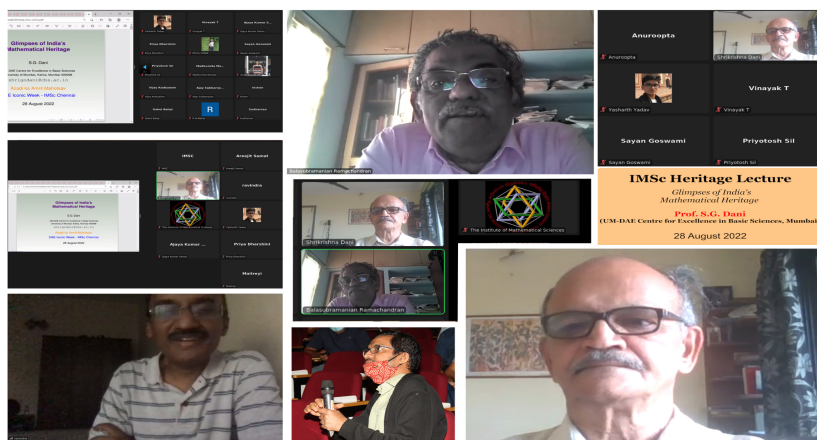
Glimpses of India's Mathematical Heritage

S.G. Dani

Azadi ka Amrit Mahotsav
E Iconic Week - IMSc Chennai

28 August 2022

Prasad T
Nilesh Kumar S...
Priya Dharshini
Sayan Goswami
Priyotosh Sil
Mathumita Ma...
Vijay Krishnan
Ajay Sakkaria...
Vishnu
Sahel Ratul
Sudharsan

Balasubramanian Ramachandran

Anuroopta
Anuroopta
Shrikrishna Dani
Yasharth Yadav
Vinayak T
Vinayak T
Sayan Goswami
Priyotosh Sil
Sayan Goswami
Priyotosh Sil

IMSc
Arnajit Samal
ravindra
Ajaya Kumar ...
Priya Dharshini
Maitreyi

Shrikrishna Dani
The Institute of Mathematical Sciences
Balasubramanian Ramachandran

IMSc Heritage Lecture
Glimpses of India's Mathematical Heritage
Prof. S.G. Dani
(UM-DAE Centre for Excellence in Basic Sciences, Mumbai)
28 August 2022